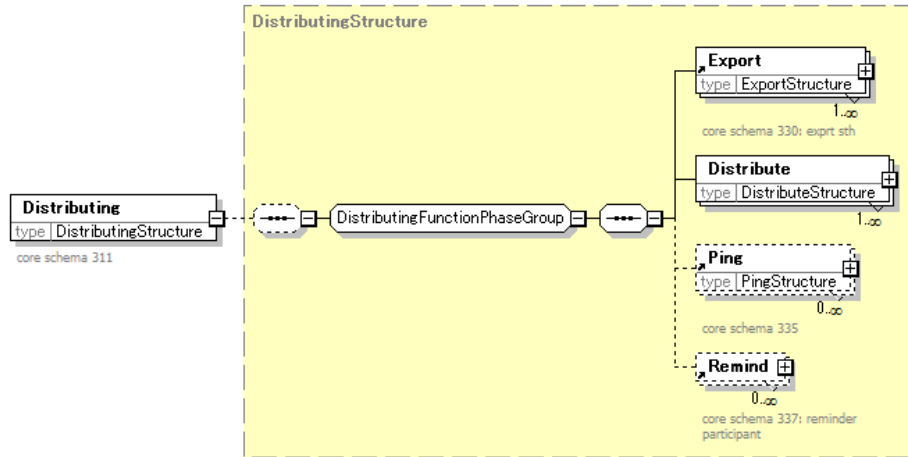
DistributingStructure

Distributing
type DistributingStructure
core schema 311

DistributingFunctionPhaseGroup

Export
type ExportStructure
1..∞
core schema 330: exprt sth

Distribute
type DistributeStructure
1..∞

Ping
type PingStructure
0..∞
core schema 335

Remind
0..∞
core schema 337: reminder participant